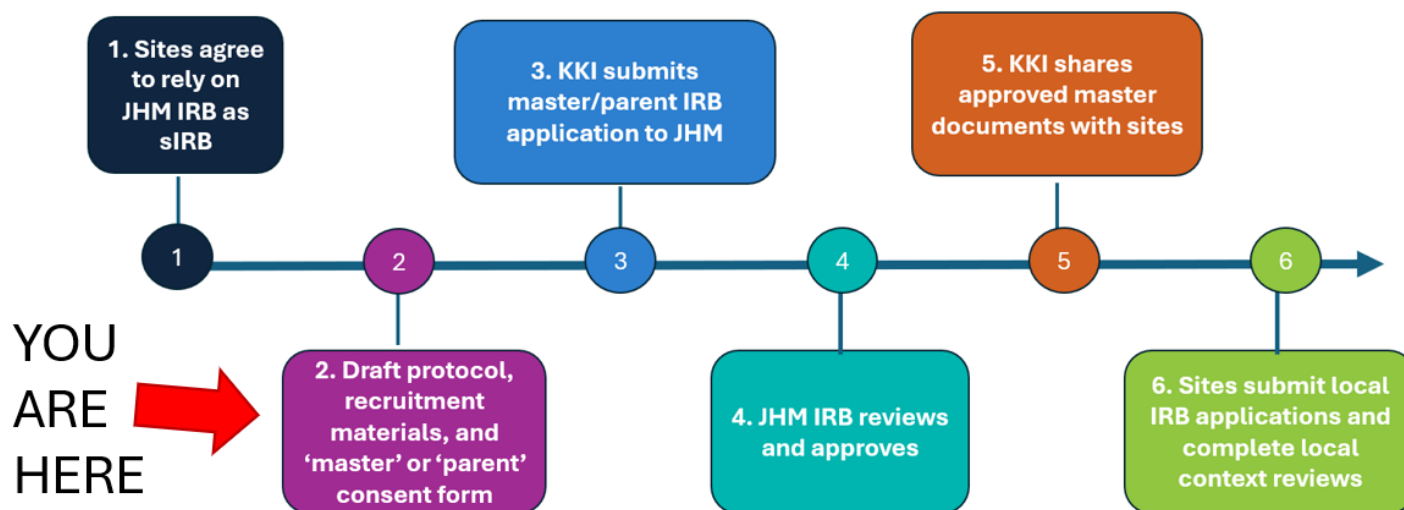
1. Sites agree to rely on JHM IRB as sIRB

3. KKI submits master/parent IRB application to JHM

5. KKI shares approved master documents with sites

1

2

3

4

5

6

YOU ARE HERE

2. Draft protocol, recruitment materials, and 'master' or 'parent' consent form

4. JHM IRB reviews and approves

6. Sites submit local IRB applications and complete local context reviews